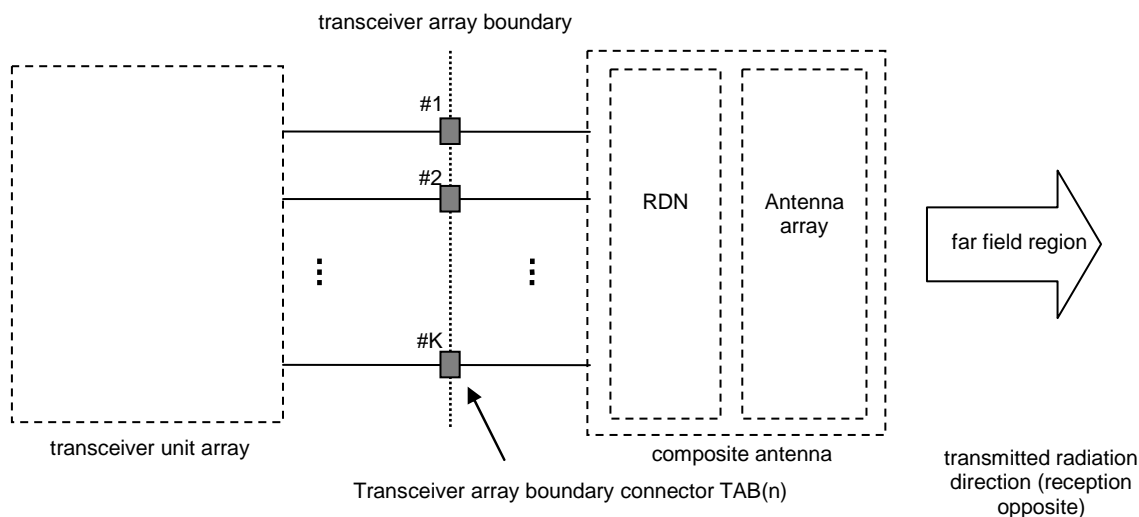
transceiver array boundary

#1

#2

#K

RDN

Antenna array

far field region

transceiver unit array

composite antenna

transmitted radiation direction (reception opposite)

Transceiver array boundary connector TAB(n)